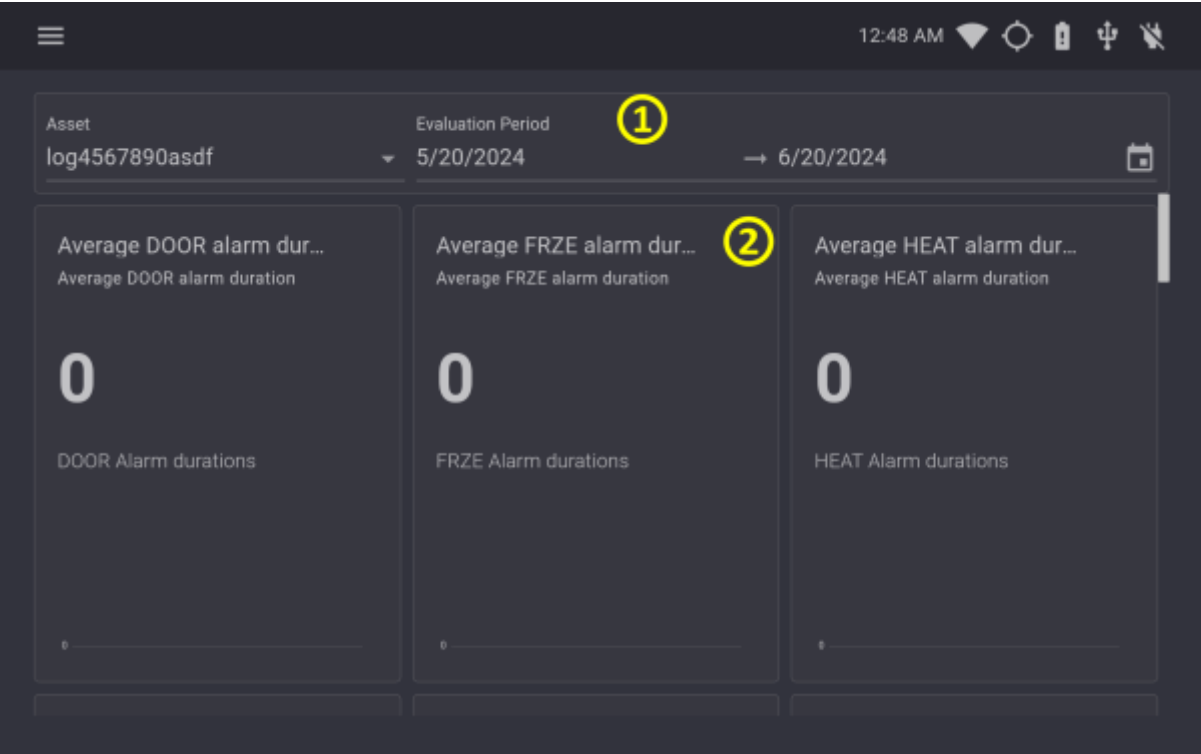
12:48 AM

Asset
log4567890asdf

Evaluation Period ①
5/20/2024 → 6/20/2024

Average DOOR alarm dur...
Average DOOR alarm duration
0
DOOR Alarm durations
0

Average FRZE alarm dur... ②
Average FRZE alarm duration
0
FRZE Alarm durations
0

Average HEAT alarm dur...
Average HEAT alarm duration
0
HEAT Alarm durations
0